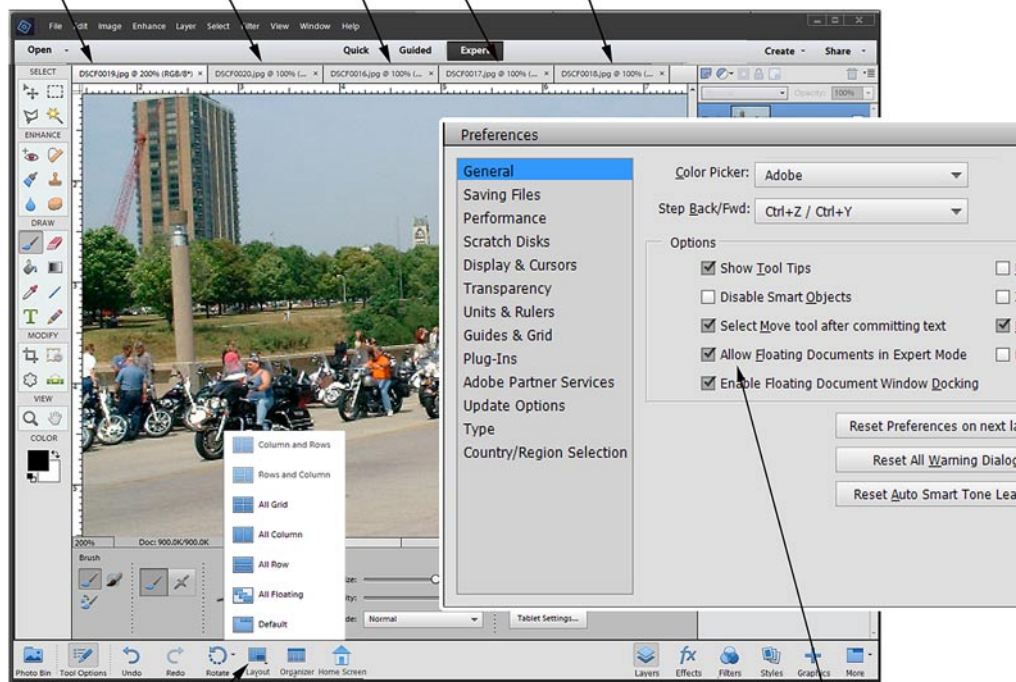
File Edit Image Enhance Layer Select Filter View Window Help

Open

Quick Guided Expert

Create Share

SELECT

DSCF0019.jpg @ 200% (RGB/8*) × DSCF0020.jpg @ 100% (... × DSCF0016.jpg @ 100% (... × DSCF0017.jpg @ 100% (... × DSCF0018.jpg @ 100% (... ×

ENHANCE

DRAW

MODIFY

VIEW

COLOR

Opacity: 100%

Preferences

General
Saving Files
Performance
Scratch Disks
Display & Cursors
Transparency
Units & Rulers
Guides & Grid
Plug-Ins
Adobe Partner Services
Update Options
Type
Country/Region Selection

Color Picker: Adobe

Step Back/Fwd: Ctrl+Z / Ctrl+Y

Options

Show Tool Tips
Disable Smart Objects
Select Move tool after committing text
Allow Floating Documents in Expert Mode
Enable Floating Document Window Docking

Reset Preferences on next la
Reset All Warning Dialog
Reset Auto Smart Tone Lea

Column and Rows
Rows and Column
All Grid
All Column
All Row
All Floating
Default

200% Doc: 900.0K/900.0K

Brush

ize:
ity:
de: Normal

Tablet Settings...

Photo Bin Tool Options Undo Redo Rotate Layout Organizer Home Screen

Layers Effects Filters Styles Graphics More